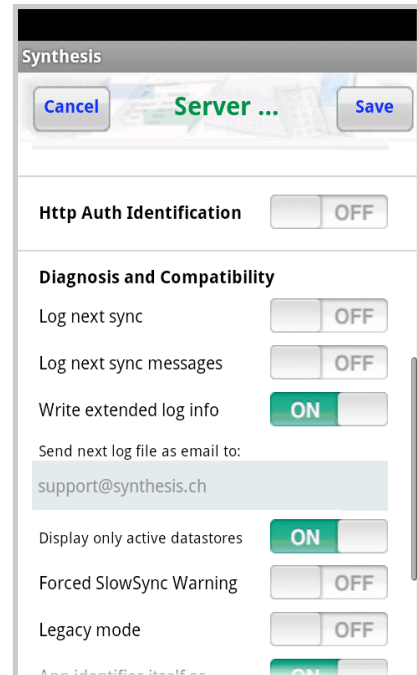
Synthesis

Cancel Server ... Save

Http Auth Identification OFF

Diagnosis and Compatibility

Log next sync OFF

Log next sync messages OFF

Write extended log info ON

Send next log file as email to:

support@synthesis.ch

Display only active datastores ON

Forced SlowSync Warning OFF

Legacy mode OFF

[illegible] ON